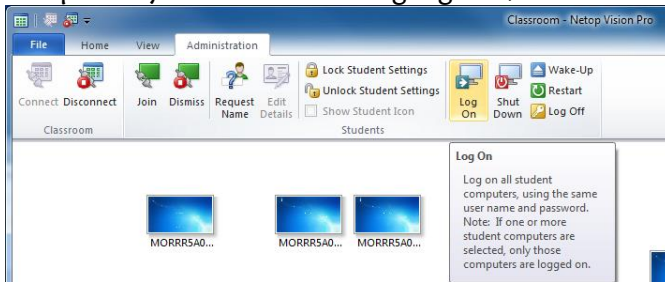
Classroom - Netop Vision Pro

File Home View Administration

Connect Disconnect
Classroom

Join Dismiss Request Name Edit Details

Lock Student Settings
Unlock Student Settings
Show Student Icon
Students

Log On Shut Down
Wake-Up
Restart
Log Off

Log On

Log on all student computers, using the same user name and password. Note: If one or more student computers are selected, only those computers are logged on.

MORRR5A0...
MORRR5A0...
MORRR5A0...